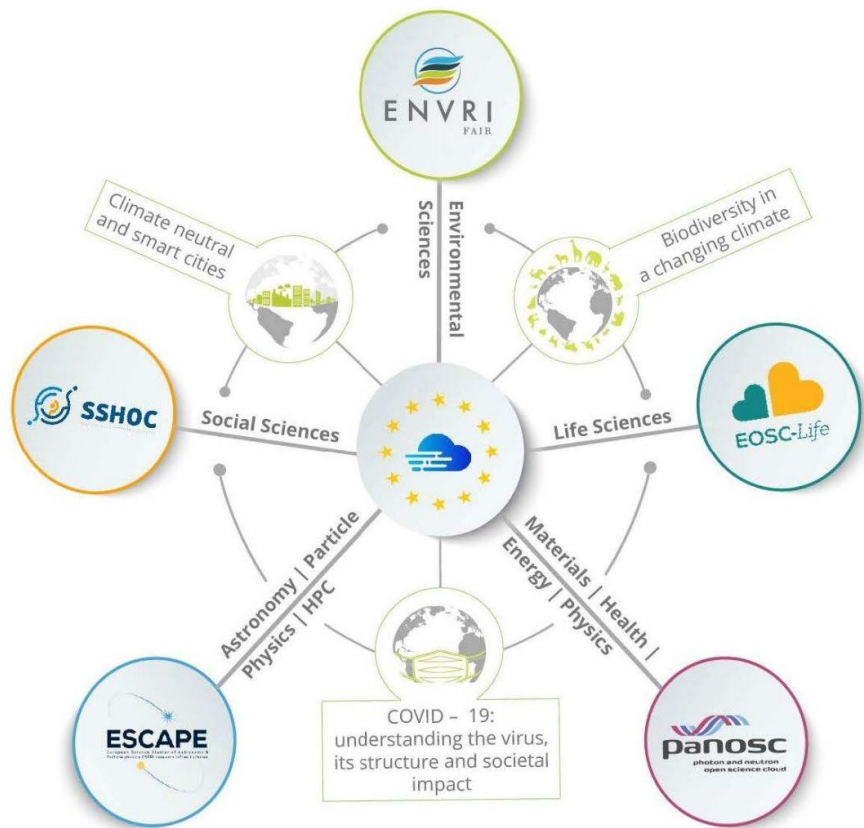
ENVRI
FAIR

Environmental Sciences

Climate neutral and smart cities

Biodiversity in a changing climate

SSHOC

Social Sciences

Life Sciences

EOSC-Life

Astronomy | Particle Physics | HPC

Materials | Health | Energy | Physics

ESCAPE
European Science Cluster of Astronomy & Particle physics ESFRI research infrastructures

COVID – 19: understanding the virus, its structure and societal impact

panosc
photon and neutron open science cloud